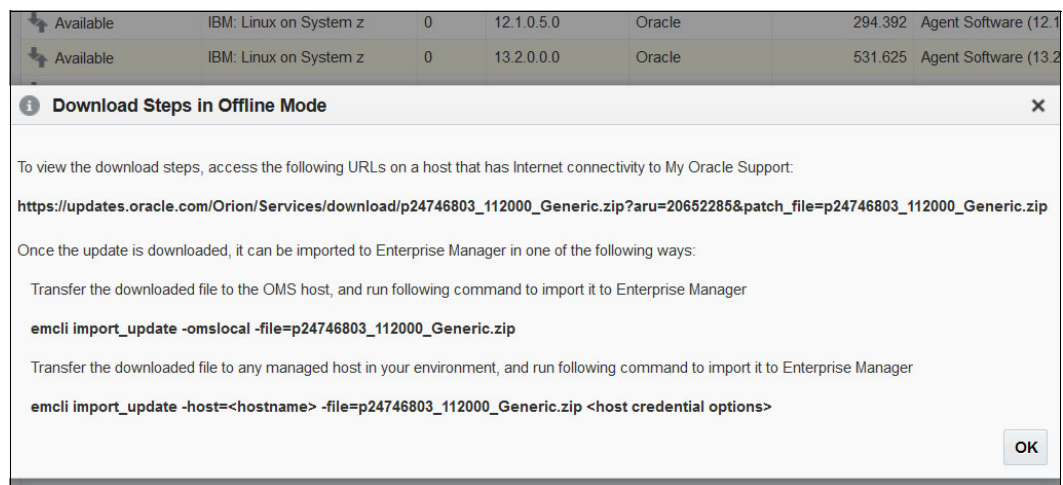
| Available | IBM: Linux on System z | 0 | 12.1.0.5.0 | Oracle | 294.392 | Agent Software (12.1 |
|---|---|---|---|---|---|---|
| Available | IBM: Linux on System z | 0 | 13.2.0.0.0 | Oracle | 531.625 | Agent Software (13.2 |

Download Steps in Offline Mode

×

To view the download steps, access the following URLs on a host that has Internet connectivity to My Oracle Support:

https://updates.oracle.com/Orion/Services/download/p24746803_112000_Generic.zip?aru=20652285&patch_file=p24746803_112000_Generic.zip

Once the update is downloaded, it can be imported to Enterprise Manager in one of the following ways:

Transfer the downloaded file to the OMS host, and run following command to import it to Enterprise Manager

emcli import_update -omslocal -file=p24746803_112000_Generic.zip

Transfer the downloaded file to any managed host in your environment, and run following command to import it to Enterprise Manager

emcli import_update -host=<hostname> -file=p24746803_112000_Generic.zip <host credential options>

OK